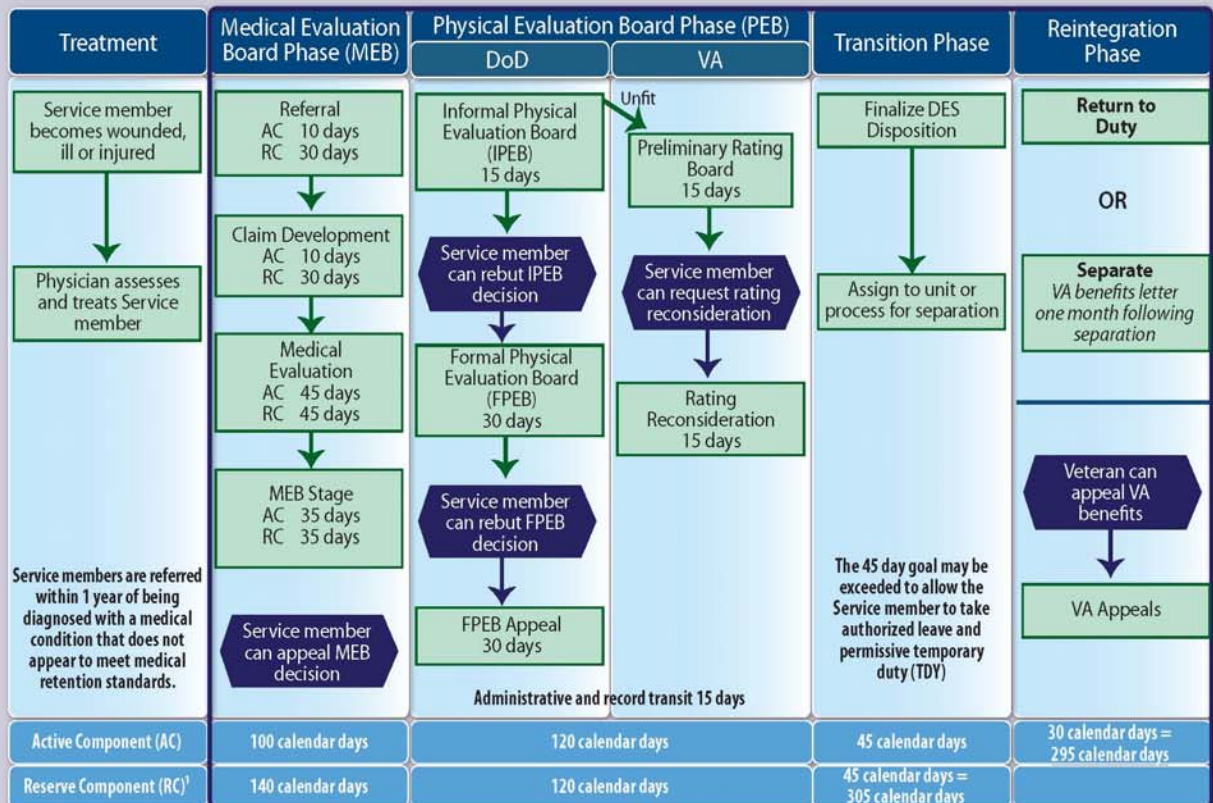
Treatment

Medical Evaluation Board Phase (MEB)

Physical Evaluation Board Phase (PEB)

DoD

VA

Transition Phase

Reintegration Phase

Service member becomes wounded, ill or injured

Physician assesses and treats Service member

Service members are referred within 1 year of being diagnosed with a medical condition that does not appear to meet medical retention standards.

Referral
AC 10 days
RC 30 days

Claim Development
AC 10 days
RC 30 days

Medical Evaluation
AC 45 days
RC 45 days

MEB Stage
AC 35 days
RC 35 days

Service member can appeal MEB decision

Informal Physical Evaluation Board (IPEB) 15 days

Unfit

Service member can rebut IPEB decision

Formal Physical Evaluation Board (FPEB) 30 days

Service member can rebut FPEB decision

FPEB Appeal 30 days

Preliminary Rating Board 15 days

Service member can request rating reconsideration

Rating Reconsideration 15 days

Administrative and record transit 15 days

Finalize DES Disposition

Assign to unit or process for separation

The 45 day goal may be exceeded to allow the Service member to take authorized leave and permissive temporary duty (TDY)

Return to Duty

OR

Separate
VA benefits letter one month following separation

Veteran can appeal VA benefits

VA Appeals

| Active Component (AC) | 100 calendar days | 120 calendar days | 45 calendar days | 30 calendar days = 295 calendar days |
|---|---|---|---|---|
| Reserve Component (RC)$^1$ | 140 calendar days | 120 calendar days | 45 calendar days = 305 calendar days | |